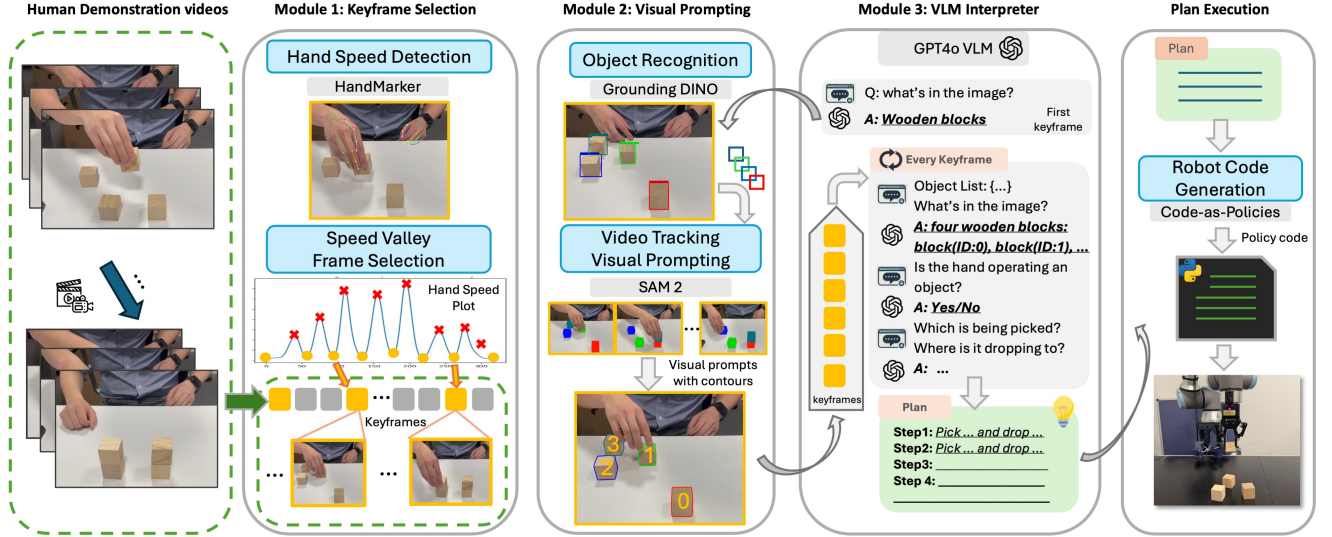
Human Demonstration videos

Module 1: Keyframe Selection

Hand Speed Detection

HandMarker

Speed Valley Frame Selection

Hand Speed Plot

0 50 100 150 200 250 300

Keyframes

Module 2: Visual Prompting

Object Recognition

Grounding DINO

Video Tracking Visual Prompting

SAM 2

Visual prompts with contours

3 2 1 0

Module 3: VLM Interpreter

GPT4o VLM

Q: what's in the image?

A: Wooden blocks

First keyframe

Every Keyframe

Object List: {...}

What's in the image?

A: four wooden blocks: block(ID:0), block(ID:1), ...

Is the hand operating an object?

A: Yes/No

Which is being picked? Where is it dropping to?

A: ...

keyframes

Plan

Step1: Pick ... and drop ...

Step2: Pick ... and drop ...

Step3: ___________

Step 4: ___________

Plan Execution

Plan

Robot Code Generation

Code-as-Policies

Policy code